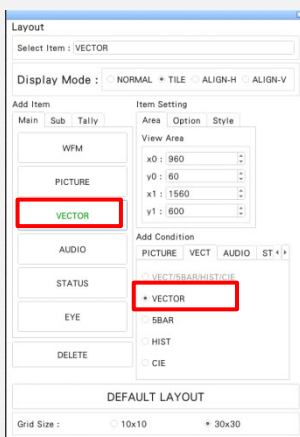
Layout

Select Item : VECTOR

Display Mode : NORMAL TILE ALIGN-H ALIGN-V

Add Item

Main Sub Tally

WFM

PICTURE

VECTOR

AUDIO

STATUS

EYE

DELETE

Item Setting

Area Option Style

View Area

x0 : 960

y0 : 60

x1 : 1560

y1 : 600

Add Condition

PICTURE VECT AUDIO ST

VECT/5BAR/HIST/CIE

VECTOR

5BAR

HIST

CIE

DEFAULT LAYOUT

Grid Size : 10x10 30x30